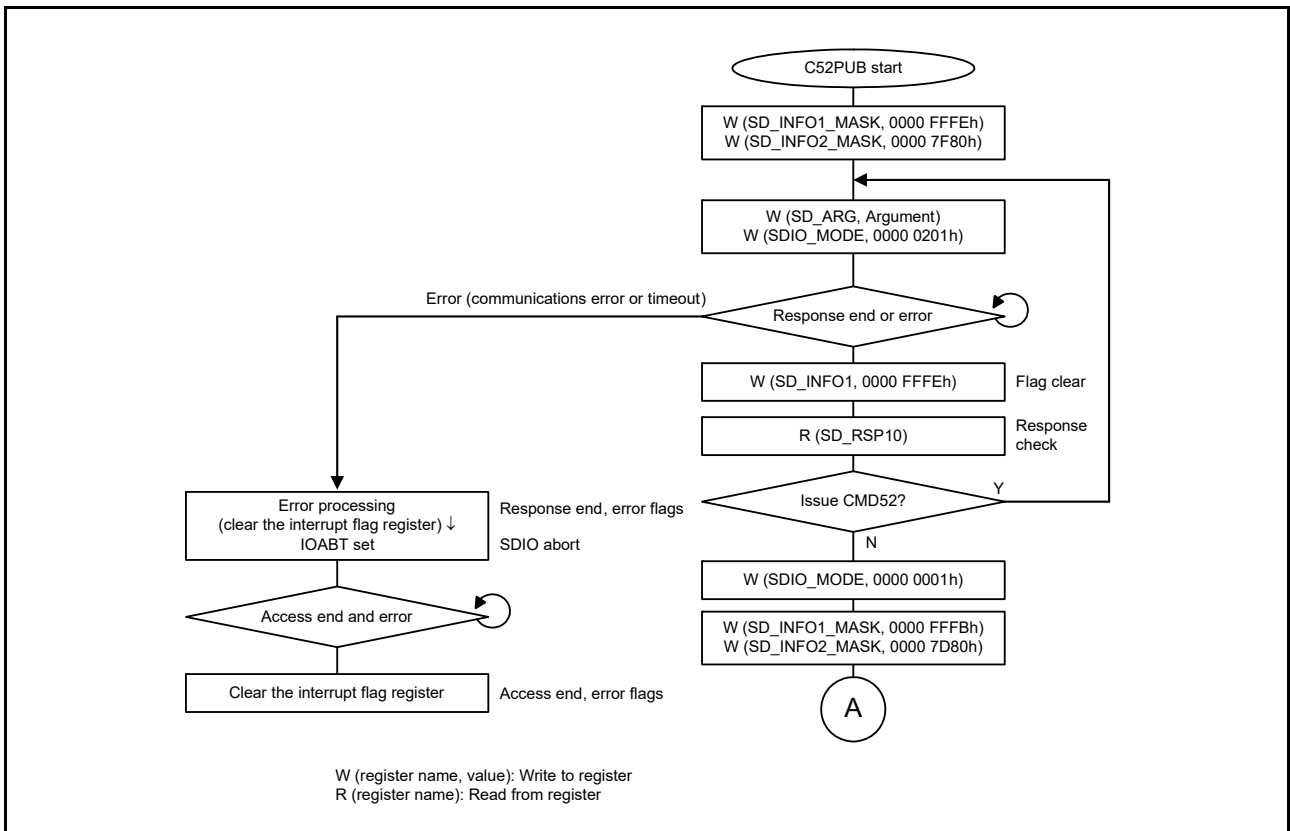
C52PUB start

W (SD_INFO1_MASK, 0000 FFFEh)
W (SD_INFO2_MASK, 0000 7F80h)

W (SD_ARG, Argument)
W (SDIO_MODE, 0000 0201h)

Error (communications error or timeout)

Response end or error

W (SD_INFO1, 0000 FFFEh)

Flag clear

R (SD_RSP10)

Response check

Issue CMD52?

Y

N

W (SDIO_MODE, 0000 0001h)

W (SD_INFO1_MASK, 0000 FFFBh)
W (SD_INFO2_MASK, 0000 7D80h)

A

Error processing
(clear the interrupt flag register) ↓
IOABT set

Response end, error flags

SDIO abort

Access end and error

Clear the interrupt flag register

Access end, error flags

W (register name, value): Write to register
R (register name): Read from register